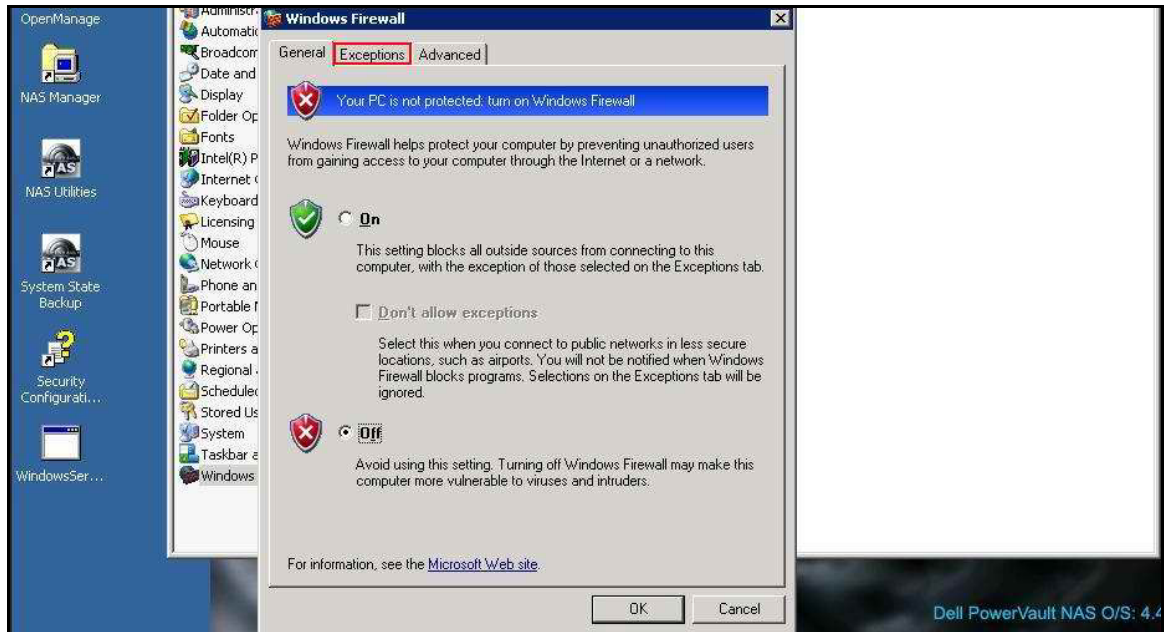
OpenManage

NAS Manager

NAS Utilities

System State Backup

Security Configurati...

WindowsSer...

Administr
Automati
Broadcom
Date and
Display
Folder Op
Fonts
Intel(R) P
Internet
Keyboard
Licensing
Mouse
Network
Phone an
Portable
Power Op
Printers a
Regional
Schedule
Stored Us
System
Taskbar a
Windows

Windows Firewall

General | Exceptions | Advanced

Your PC is not protected: turn on Windows Firewall

Windows Firewall helps protect your computer by preventing unauthorized users from gaining access to your computer through the Internet or a network.

On

This setting blocks all outside sources from connecting to this computer, with the exception of those selected on the Exceptions tab.

Don't allow exceptions

Select this when you connect to public networks in less secure locations, such as airports. You will not be notified when Windows Firewall blocks programs. Selections on the Exceptions tab will be ignored.

Off

Avoid using this setting. Turning off Windows Firewall may make this computer more vulnerable to viruses and intruders.

For information, see the Microsoft Web site.

OK | Cancel

Dell PowerVault NAS O/S: 4.4